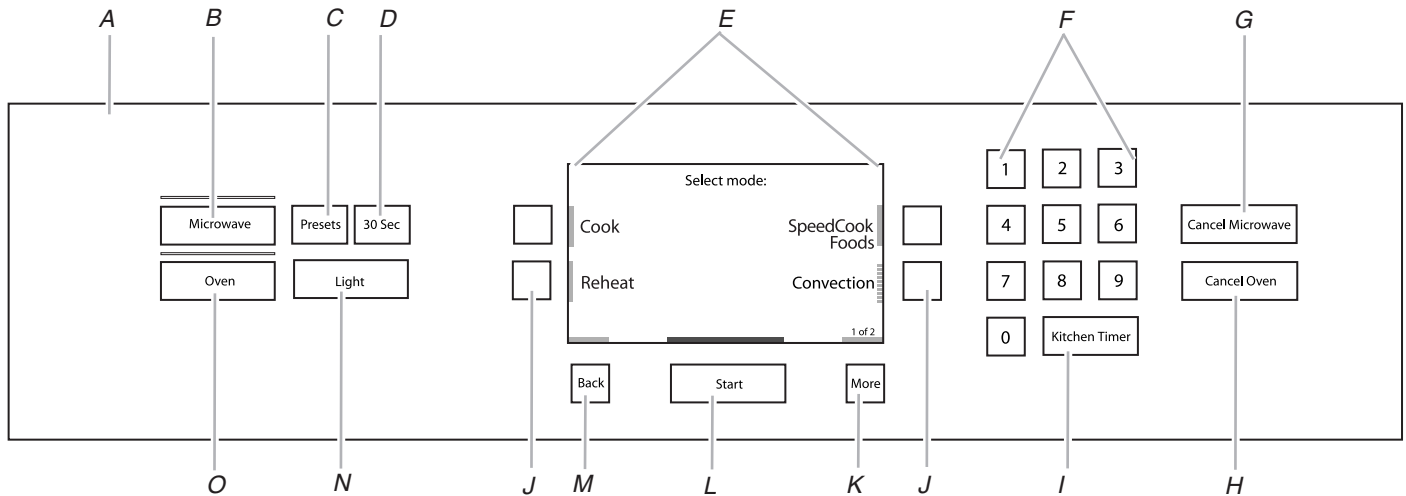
A B C D E F G

Microwave Presets 30 Sec

Oven Light

Select mode:

Cook SpeedCook Foods

Reheat Convection

1 of 2

Back Start More

1 2 3
4 5 6
7 8 9
0 Kitchen Timer

Cancel Microwave

Cancel Oven

O N J M L K J I H